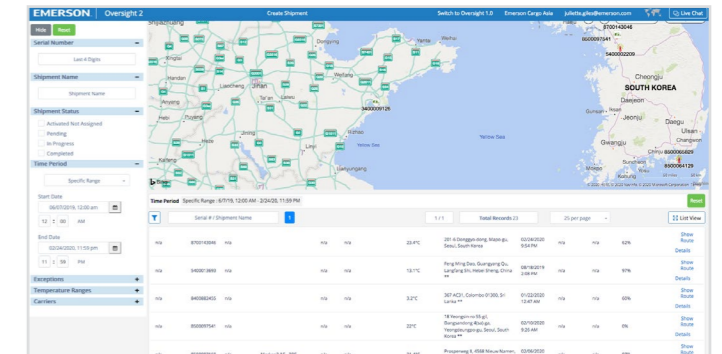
EMERSON | Oversight 2
Create Shipment
Switch to Oversight 1.0
Emerson Cargo Asia
juliette.giles@emerson.com
Live Chat

Hide
Reset

Serial Number
Last 4 Digits

Shipment Name
Shipment Name

Shipment Status
Activated Not Assigned
Pending
In Progress
Completed

Time Period
Specific Range

Start Date
06/07/2019, 12:00 am
12 : 00 AM

End Date
02/24/2020, 11:59 pm
11 : 59 PM

Exceptions
Temperature Ranges
Carriers

Shijiazhuang
Dongying
Yantai
Weihai
8700143046
8000097541
5400003209
Handan
Weifang
Cheongju
SOUTH KOREA
Daejeon
Jeonju
Gunsan
Anyang
Jinan
Tai'an
Laiwu
Qingdao
5400009125
Heze
Jining
Rizhao
Linyi
Yellow Sea
Yellow Sea
Lianyungang
Gwangju
Daegu
Ulsan
Changwon
8600044829
8500066129
Kaifeng
Bing

Time Period Specific Range : 6/7/19, 12:00 AM - 2/24/20, 11:59 PM
Reset

Serial # / Shipment Name
1 / 1
Total Records 23
25 per page
List View

| n/a | 8700143046 | n/a | n/a | n/a | 20.4°C | 201-6 Donggyo-dong, Mapo-gu, Seoul, South Korea | 02/24/2020 9:54 PM | n/a | n/a | 62% | Show Route Details |
|---|---|---|---|---|---|---|---|---|---|---|---|
| n/a | 5400013693 | n/a | n/a | n/a | 13.1°C | Feng Ming Dao, Guangyang Qu, LangFang Shi, Hebei Sheng, China ** | 08/16/2019 2:08 PM | n/a | n/a | 97% | Show Route Details |
| n/a | 8400882455 | n/a | n/a | n/a | 3.2°C | 367 AC21, Colombo 01300, Sri Lanka ** | 01/22/2020 12:47 AM | n/a | n/a | 55% | Show Route Details |
| n/a | 8000097541 | n/a | n/a | n/a | 20°C | 18 Yeongsin-ro 55-gil, Dangsanmong 4(sa)-ga, Yeongdeungpo-gu, Seoul, South Korea ** | 02/10/2020 9:20 AM | n/a | n/a | 0% | Show Route Details |
| | | | | | | Prospekt 8, 4568 Mauw Namm, | 02/09/2020 | | | | Show Route |